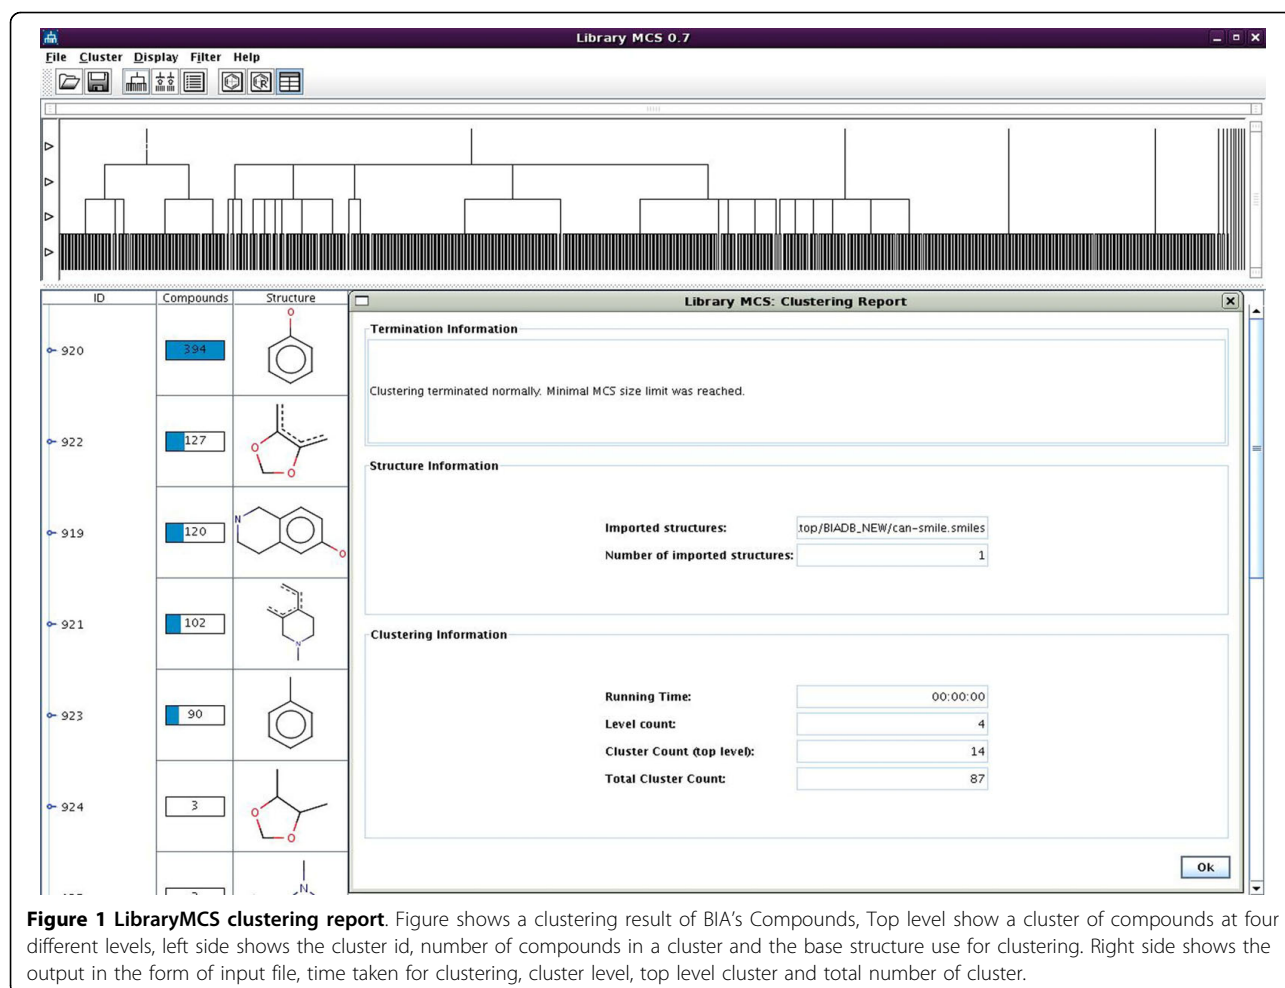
Library MCS 0.7

File Cluster Display Filter Help

| ID | Compounds | Structure |
|---|---|---|
| 920 | 394 | O |
| 922 | 127 | O O |
| 919 | 120 | N O |
| 921 | 102 | N |
| 923 | 90 | |
| 924 | 3 | O O |

Library MCS: Clustering Report

Termination Information

Clustering terminated normally. Minimal MCS size limit was reached.

Structure Information

Imported structures: top/BIADB_NEW/can-smile.smiles

Number of imported structures: 1

Clustering Information

Running Time: 00:00:00

Level count: 4

Cluster Count (top level): 14

Total Cluster Count: 87

Ok

**Figure 1 LibraryMCS clustering report**. Figure shows a clustering result of BIA's Compounds, Top level show a cluster of compounds at four different levels, left side shows the cluster id, number of compounds in a cluster and the base structure use for clustering. Right side shows the output in the form of input file, time taken for clustering, cluster level, top level cluster and total number of cluster.